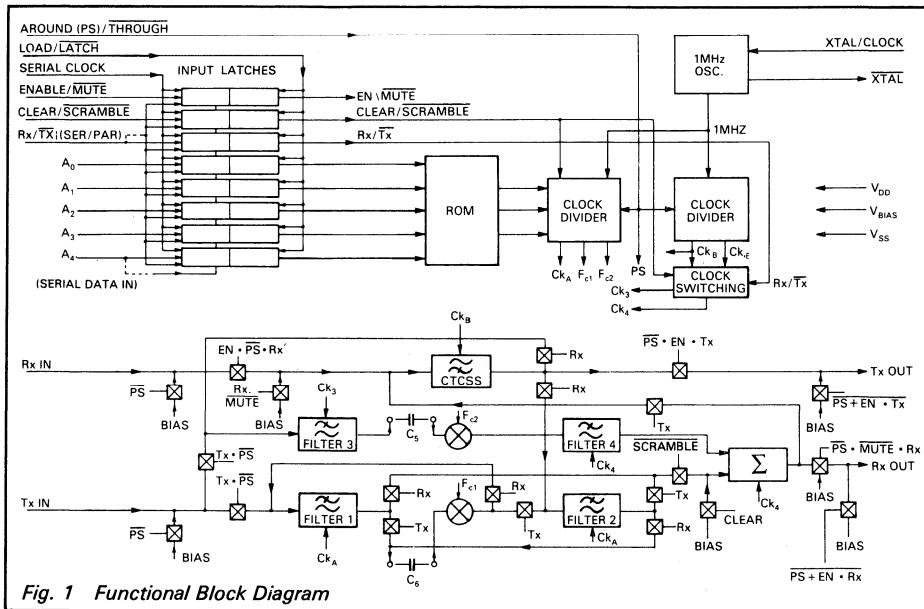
AROUND (PS)/$\overline{THROUGH}$
LOAD/$\overline{LATCH}$
SERIAL CLOCK
ENABLE/$\overline{MUTE}$
CLEAR/$\overline{SCRAMBLE}$
Rx/$\overline{TX}$ (SER/PAR)
$A_0$
$A_1$
$A_2$
$A_3$
$A_4$
(SERIAL DATA IN)
INPUT LATCHES
EN \ $\overline{MUTE}$
CLEAR/$\overline{SCRAMBLE}$
Rx/$\overline{Tx}$
ROM
CLOCK DIVIDER
$Ck_A$ $F_{c1}$ $F_{c2}$
PS
1MHz OSC.
XTAL/CLOCK
$\overline{XTAL}$
1MHZ
CLOCK DIVIDER
$Ck_B$ $Ck_E$
CLOCK SWITCHING
Rx/$\overline{Tx}$
$Ck_3$
$Ck_4$
$V_{DD}$
$V_{BIAS}$
$V_{SS}$
$Ck_B$
Rx IN
$\overline{PS}$
BIAS
EN · $\overline{PS}$ · Rx'
Rx. $\overline{MUTE}$
BIAS
$Ck_3$
FILTER 3
$C_5$
CTCSS
Rx
Rx
$F_{c2}$
$\overline{PS}$ · EN · Tx
Tx OUT
$\overline{PS + EN \cdot Tx}$
Tx
FILTER 4
$\overline{SCRAMBLE}$
$Ck_4$
BIAS
$\overline{PS}$ · $\overline{MUTE}$ · Rx
Rx OUT
$\Sigma$
$Ck_4$
Tx · $\overline{PS}$
Tx · $\overline{PS}$
Tx IN
$\overline{PS}$
BIAS
FILTER 1
$Ck_A$
Rx
Tx
$F_{c1}$
Rx
Tx
FILTER 2
$Ck_A$
Tx
Rx
CLEAR
BIAS
BIAS
$C_6$
$\overline{PS + EN \cdot Rx}$
Fig. 1 Functional Block Diagram